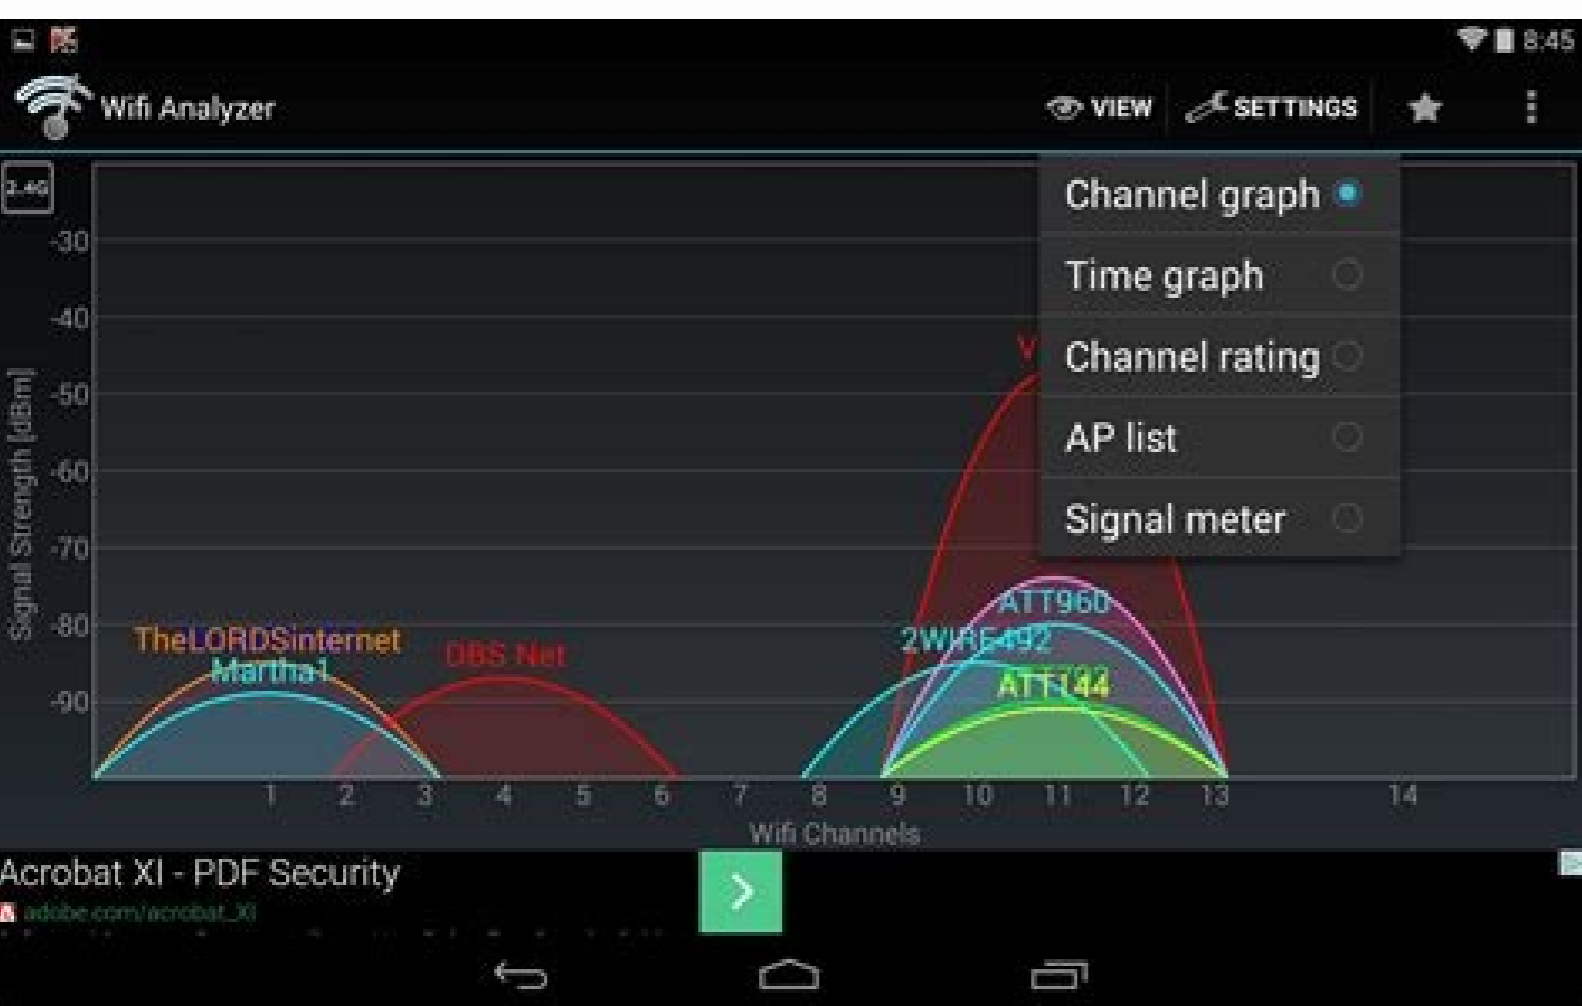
8:45

Wifi Analyzer

VIEW SETTINGS

2.4G

-30
-40
-50
-60
-70
-80
-90

Signal Strength [dBm]

Channel graph
Time graph
Channel rating
AP list
Signal meter

V

ATT960
2WIRE492
ATT744
ATT144
TheLORDSinternet
Martha1
DBS Net

1 2 3 4 5 6 7 8 9 10 11 12 13 14

Wifi Channels

Acrobat XI - PDF Security
adobe.com/acrobat_XI

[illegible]